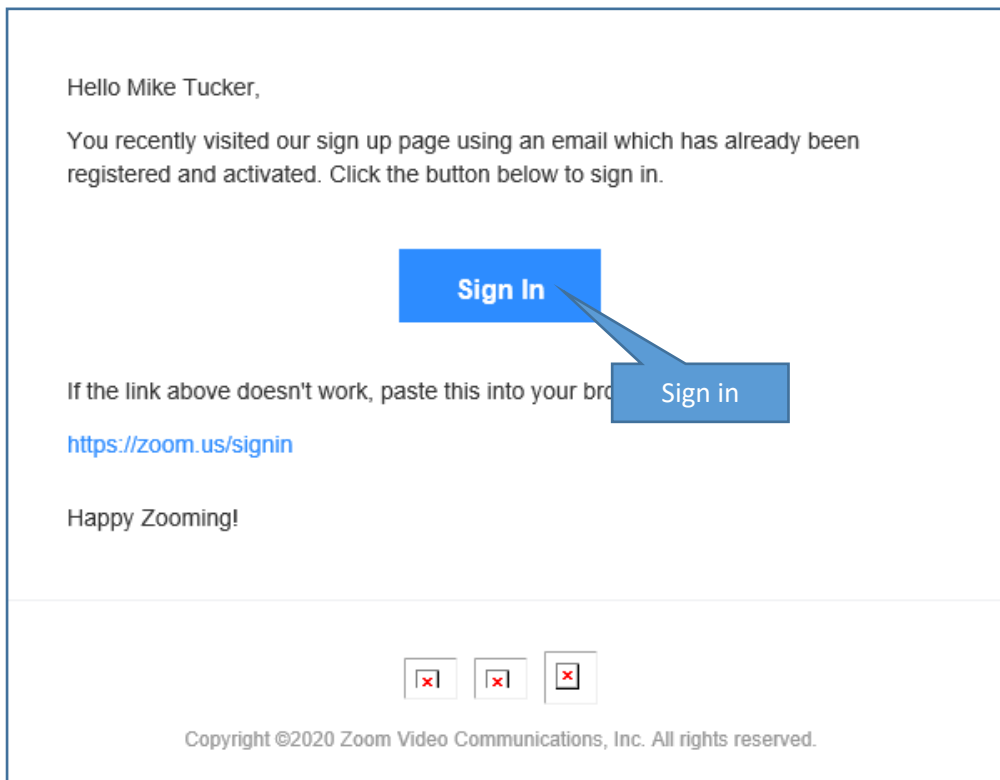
Hello Mike Tucker,

You recently visited our sign up page using an email which has already been registered and activated. Click the button below to sign in.

Sign In

Sign in

If the link above doesn't work, paste this into your bro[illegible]

https://zoom.us/signin

Happy Zooming!

Copyright ©2020 Zoom Video Communications, Inc. All rights reserved.